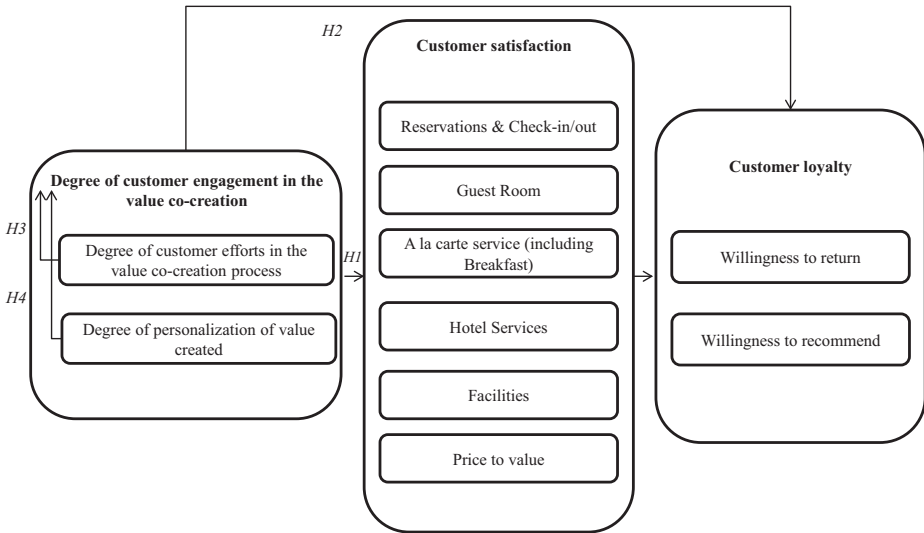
H2

Customer satisfaction

Reservations & Check-in/out

Guest Room

A la carte service (including Breakfast)

Hotel Services

Facilities

Price to value

Degree of customer engagement in the value co-creation

H3

Degree of customer efforts in the value co-creation process

H4

Degree of personalization of value created

H1

Customer loyalty

Willingness to return

Willingness to recommend